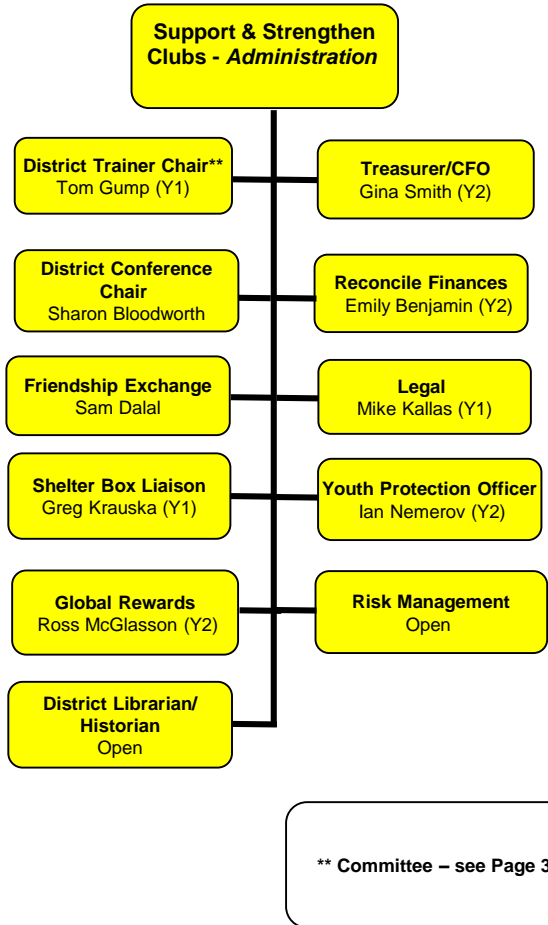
**Support & Strengthen Clubs - *Administration***

**District Trainer Chair****
Tom Gump (Y1)

**Treasurer/CFO**
Gina Smith (Y2)

**District Conference Chair**
Sharon Bloodworth

**Reconcile Finances**
Emily Benjamin (Y2)

**Friendship Exchange**
Sam Dalal

**Legal**
Mike Kallas (Y1)

**Shelter Box Liaison**
Greg Krauska (Y1)

**Youth Protection Officer**
Ian Nemerov (Y2)

**Global Rewards**
Ross McGlasson (Y2)

**Risk Management**
Open

**District Librarian/ Historian**
Open

** Committee – see Page 3